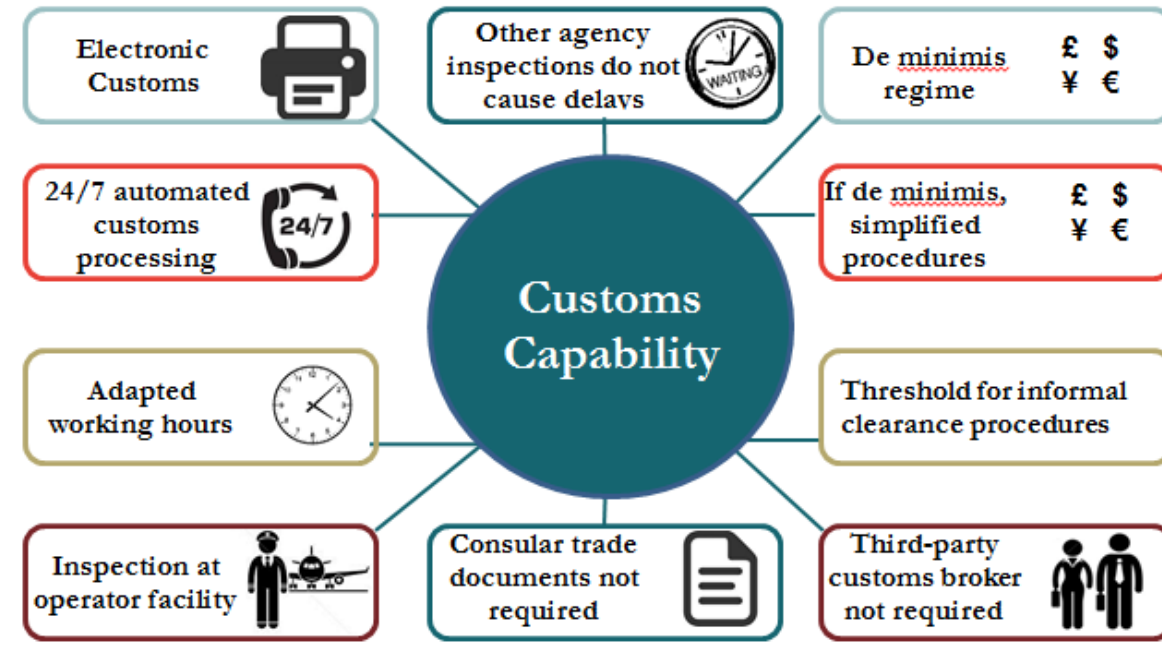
Electronic Customs

Other agency inspections do not cause delays

WAITING

De minimis regime

£ $
¥ €

24/7 automated customs processing

24/7

If de minimis, simplified procedures

£ $
¥ €

Customs Capability

Adapted working hours

Threshold for informal clearance procedures

Inspection at operator facility

Consular trade documents not required

Third-party customs broker not required